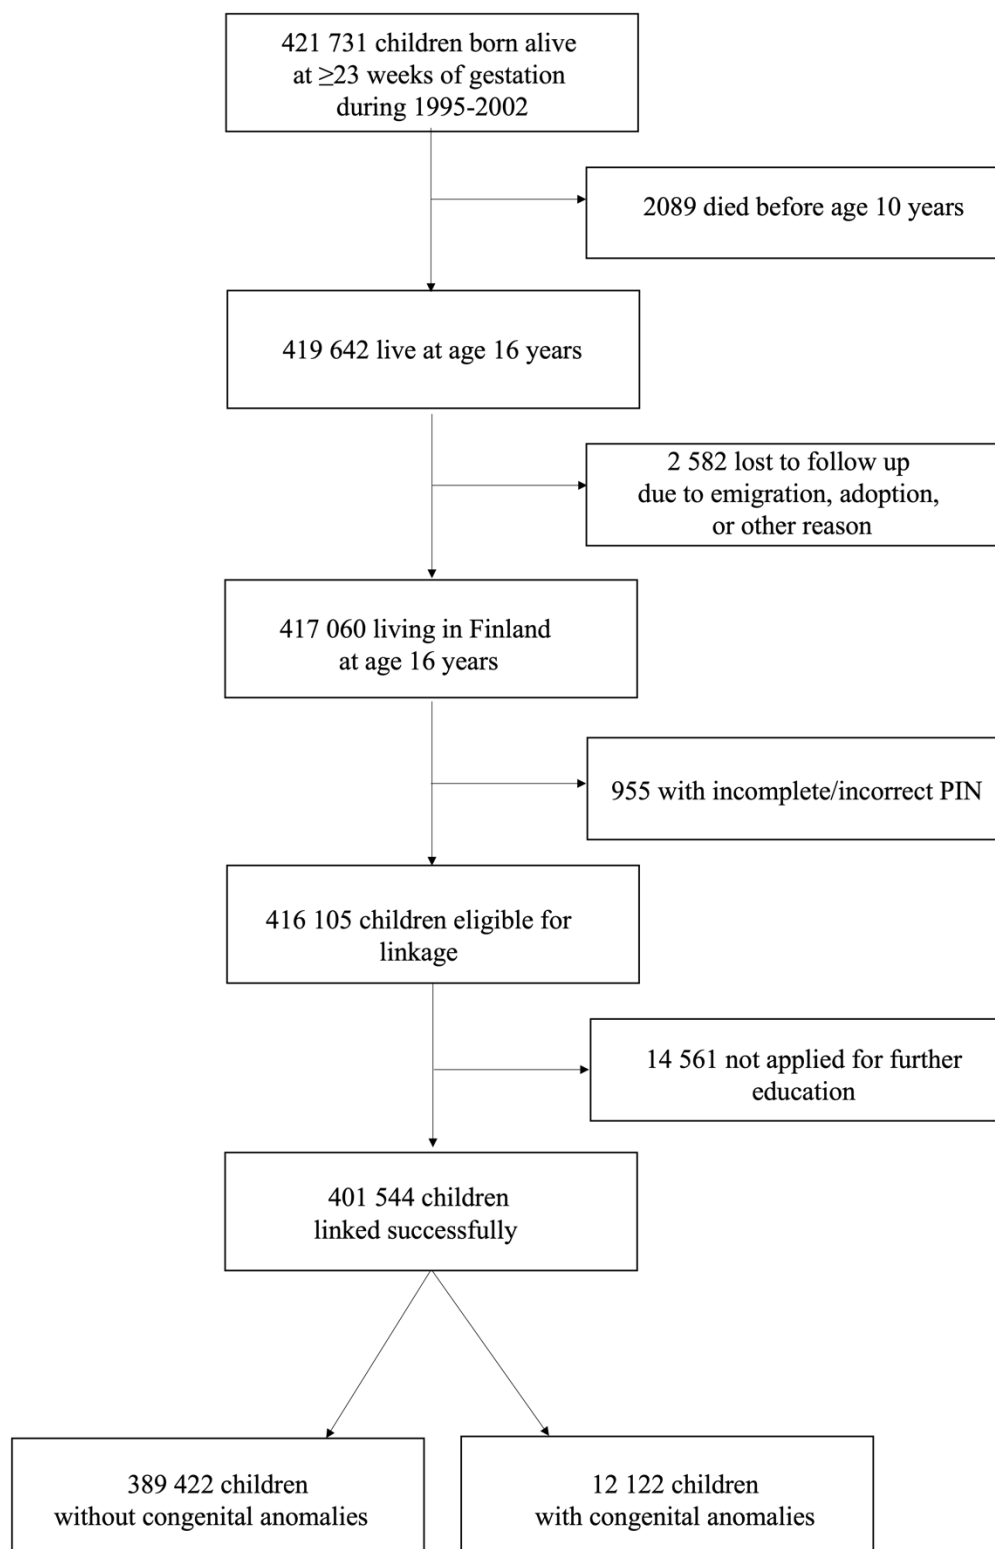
421 731 children born alive at ≥23 weeks of gestation during 1995-2002

2089 died before age 10 years

419 642 live at age 16 years

2 582 lost to follow up due to emigration, adoption, or other reason

417 060 living in Finland at age 16 years

955 with incomplete/incorrect PIN

416 105 children eligible for linkage

14 561 not applied for further education

401 544 children linked successfully

389 422 children without congenital anomalies

12 122 children with congenital anomalies